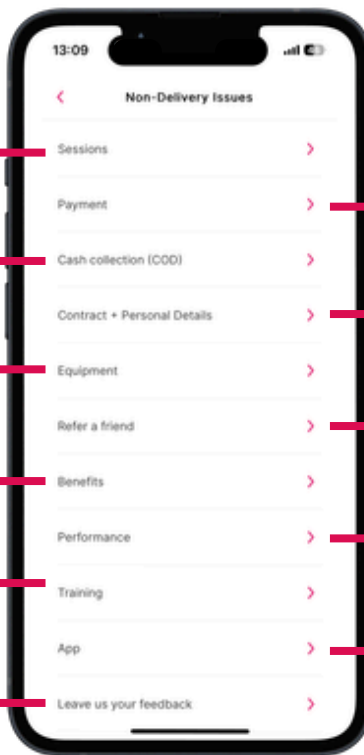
13:09

<

Non-Delivery Issues

Sessions >

Payment >

Cash collection (COD) >

Contract + Personal Details >

Equipment >

Refer a friend >

Benefits >

Performance >

Training >

App >

Leave us your feedback >